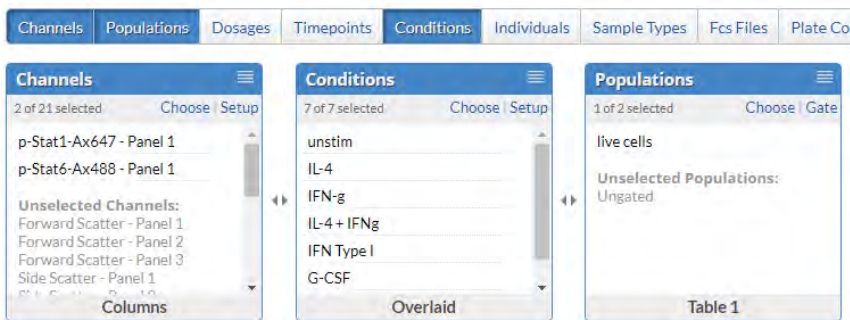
Channels | Populations | Dosages | Timepoints | Conditions | Individuals | Sample Types | Fcs Files | Plate Co

Channels
2 of 21 selected Choose | Setup
p-Stat1-Ax647 - Panel 1
p-Stat6-Ax488 - Panel 1
Unselected Channels:
Forward Scatter - Panel 1
Forward Scatter - Panel 2
Forward Scatter - Panel 3
Side Scatter - Panel 1
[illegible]
Columns

Conditions
7 of 7 selected Choose | Setup
unstim
IL-4
IFN-g
IL-4 + IFNg
IFN Type I
G-CSF
Overlaid

Populations
1 of 2 selected Choose | Gate
live cells
Unselected Populations:
Ungated
Table 1